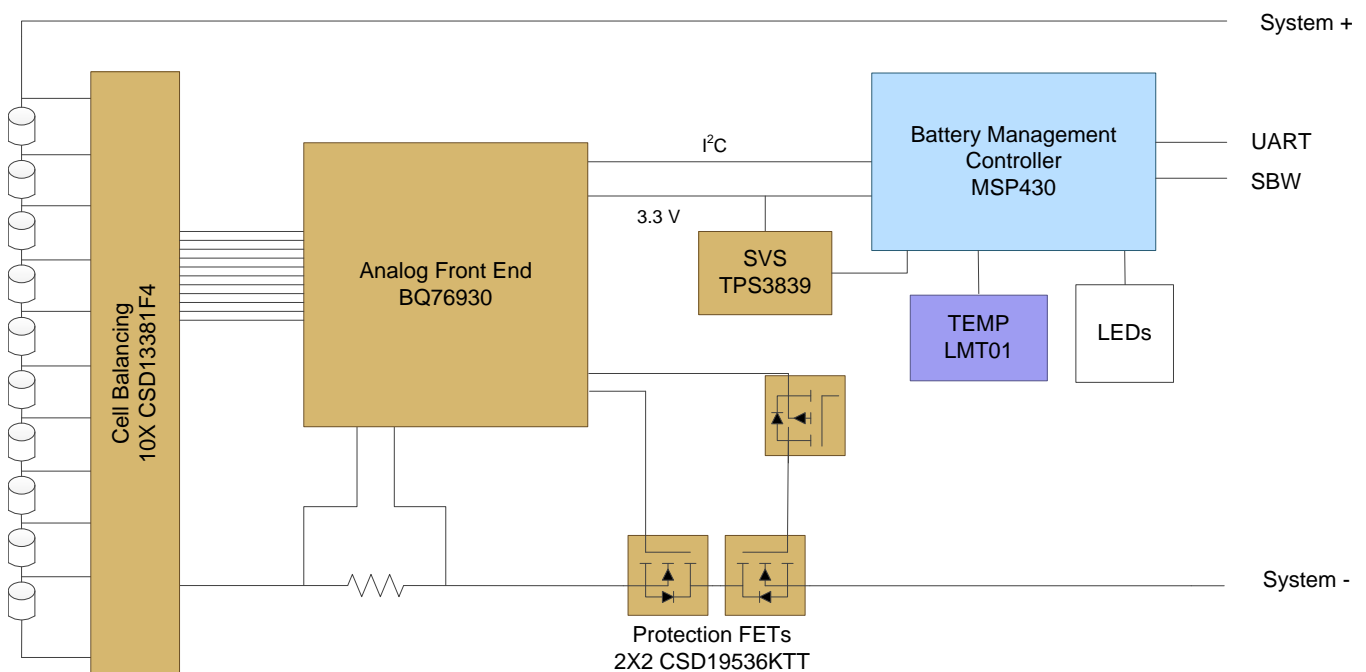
System +

Cell Balancing
10X CSD13381F4

Analog Front End
BQ76930

$I^2C$

3.3 V

Battery Management Controller
MSP430

UART

SBW

SVS
TPS3839

TEMP
LMT01

LEDs

Protection FETs
2X2 CSD19536KTT

System -